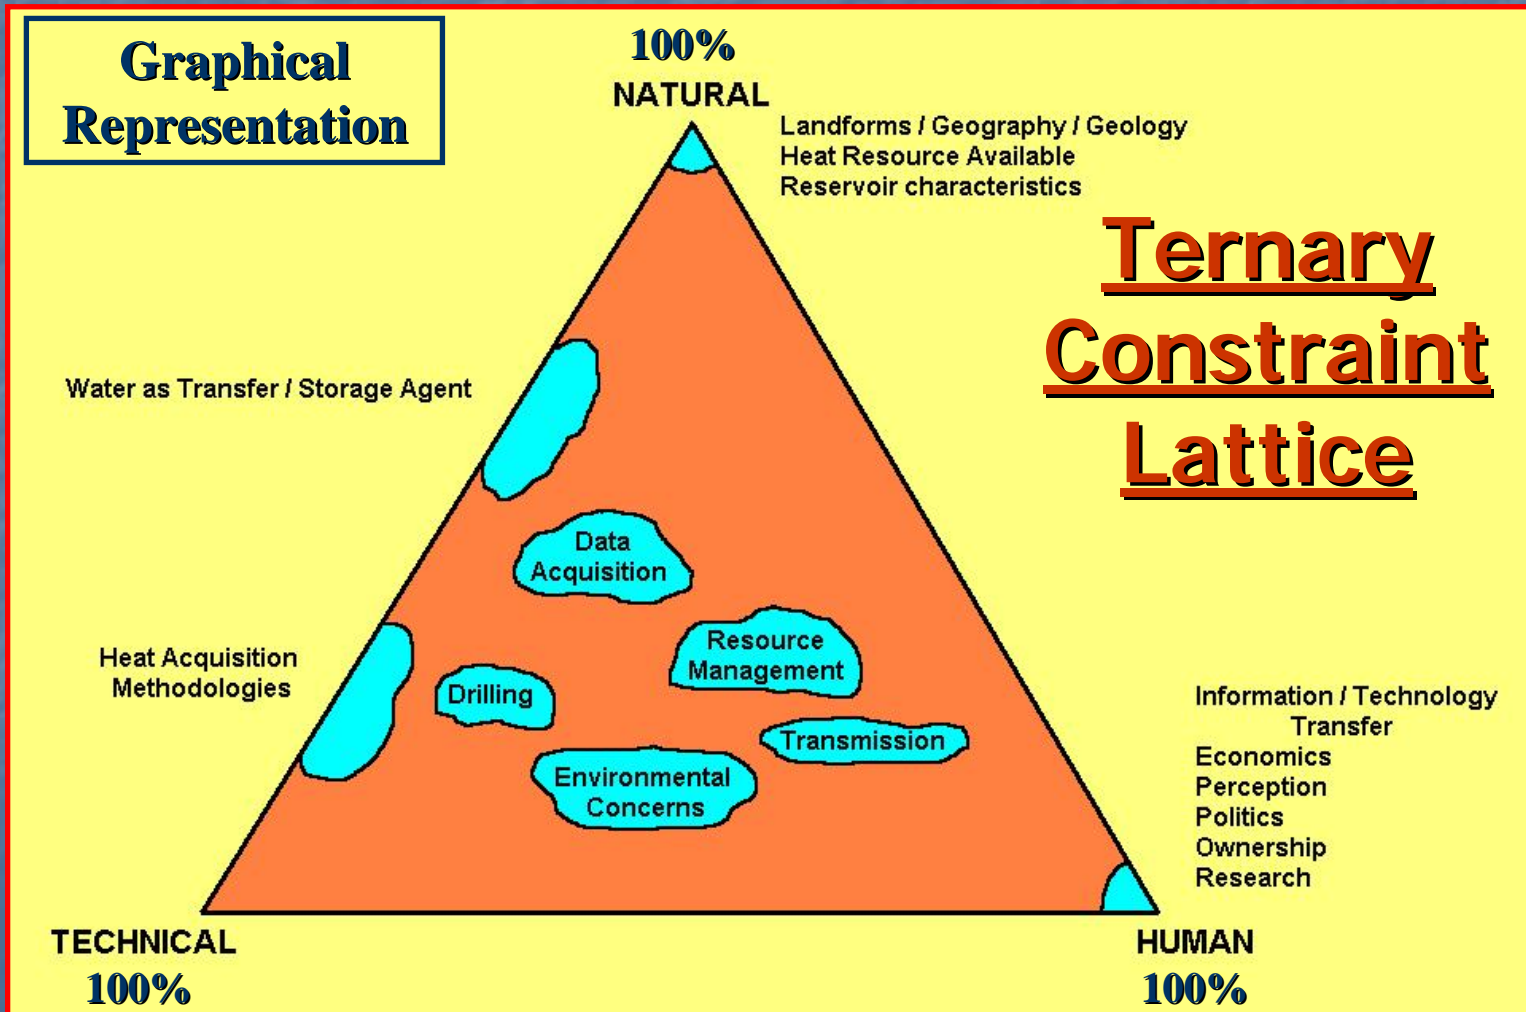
Graphical Representation

100%
NATURAL

Landforms / Geography / Geology
Heat Resource Available
Reservoir characteristics

Ternary Constraint Lattice

Water as Transfer / Storage Agent

Data Acquisition

Resource Management

Heat Acquisition Methodologies

Drilling

Transmission

Environmental Concerns

Information / Technology Transfer
Economics
Perception
Politics
Ownership
Research

TECHNICAL
100%

HUMAN
100%